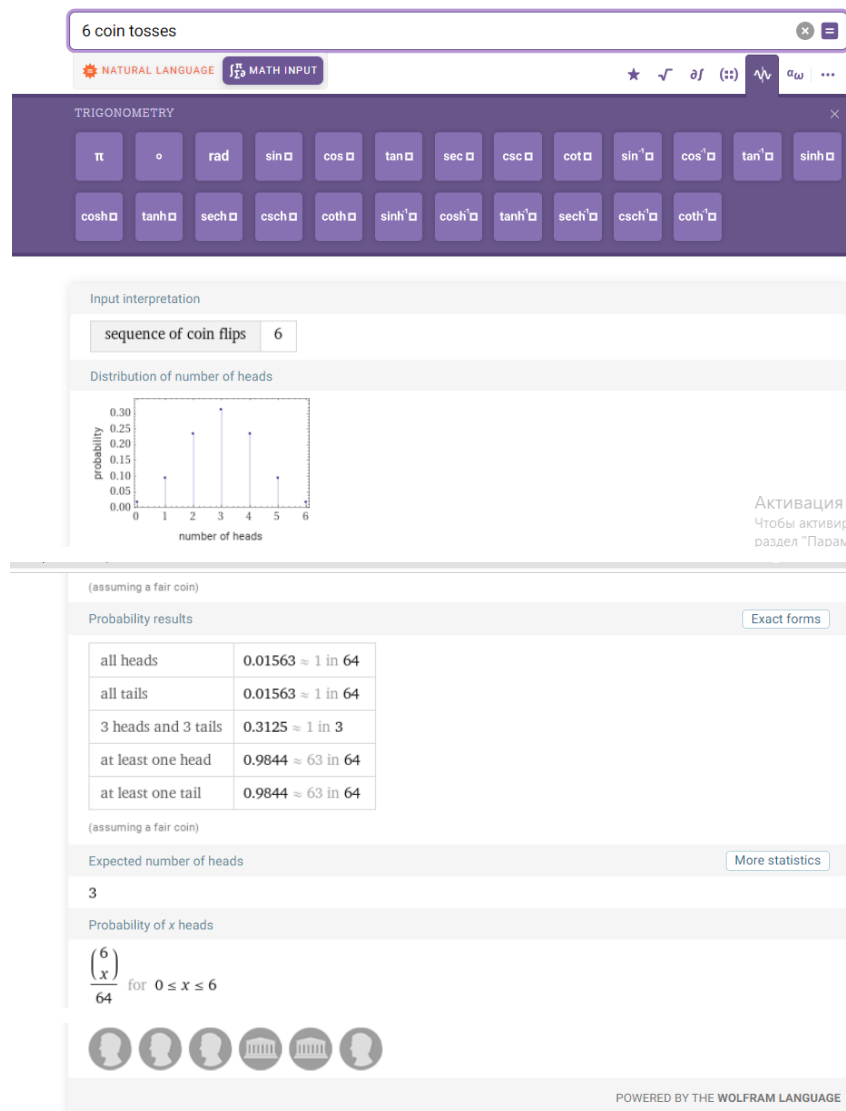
6 coin tosses

NATURAL LANGUAGE  MATH INPUT

TRIGONOMETRY

π ∘ rad sin□ cos□ tan□ sec□ csc□ cot□ $\sin^{-1}$□ $\cos^{-1}$□ $\tan^{-1}$□ sinh□

cosh□ tanh□ sech□ csch□ coth□ $\sinh^{-1}$□ $\cosh^{-1}$□ $\tanh^{-1}$□ $\text{sech}^{-1}$□ $\text{csch}^{-1}$□ $\coth^{-1}$□

Input interpretation

| sequence of coin flips | 6 |
|---|---|

Distribution of number of heads

probability
0.30
0.25
0.20
0.15
0.10
0.05
0.00
0 1 2 3 4 5 6
number of heads

Активация
Чтобы активир
раздел "Парам

(assuming a fair coin)

Probability results

Exact forms

| all heads | 0.01563 ≈ 1 in 64 |
|---|---|
| all tails | 0.01563 ≈ 1 in 64 |
| 3 heads and 3 tails | 0.3125 ≈ 1 in 3 |
| at least one head | 0.9844 ≈ 63 in 64 |
| at least one tail | 0.9844 ≈ 63 in 64 |

(assuming a fair coin)

Expected number of heads

More statistics

3

Probability of x heads

$\frac{\binom{6}{x}}{64}$ for $0 \leq x \leq 6$

POWERED BY THE WOLFRAM LANGUAGE